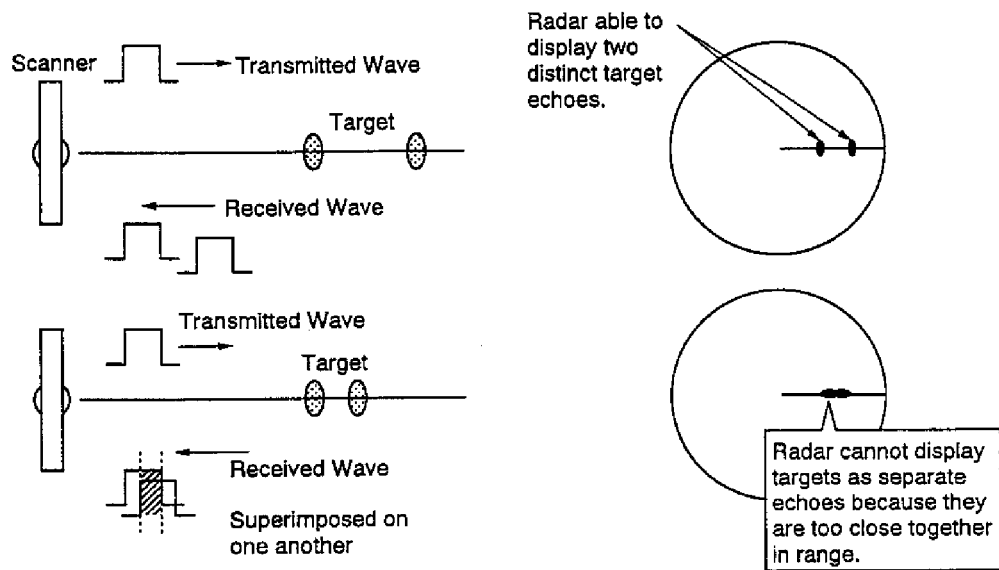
Scanner

Transmitted Wave

Target

Received Wave

Transmitted Wave

Target

Received Wave

Superimposed on one another

Radar able to display two distinct target echoes.

Radar cannot display targets as separate echoes because they are too close together in range.